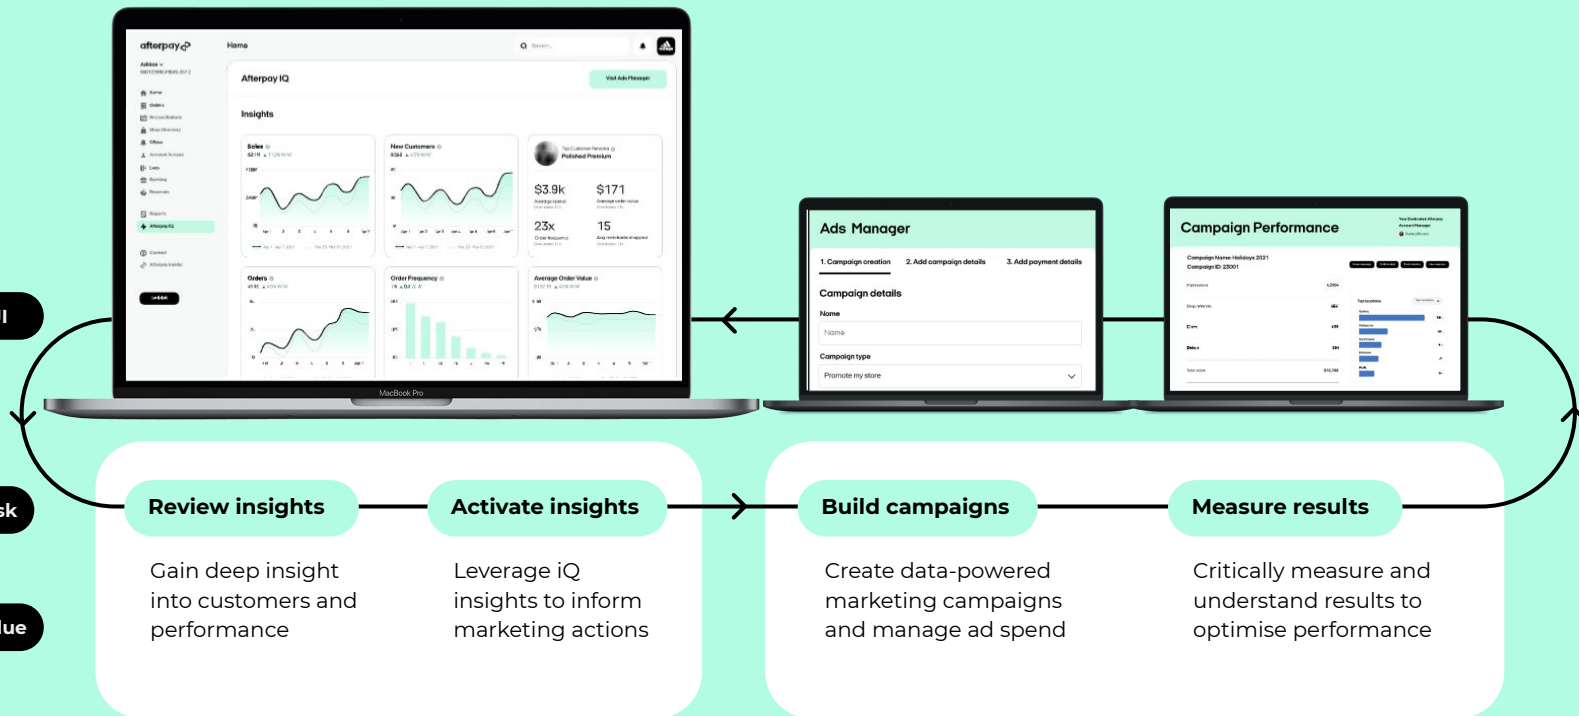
afterpay

Home

Search

Afterpay IQ

Visit Ads Manager

Insights

Sales

New Customers

Top Customer Persona
Polished Premium

$3.9k

$171

23x

15

Orders

Order Frequency

Average Order Value

MacBook Pro

Ads Manager

1. Campaign creation

2. Add campaign details

3. Add payment details

Campaign details

Name

Name

Campaign type

Promote my store

Campaign Performance

Campaign Name: Holidays 2021
Campaign ID: 23001

l

sk

lue

Review insights

Activate insights

Build campaigns

Measure results

Gain deep insight into customers and performance

Leverage iQ insights to inform marketing actions

Create data-powered marketing campaigns and manage ad spend

Critically measure and understand results to optimise performance